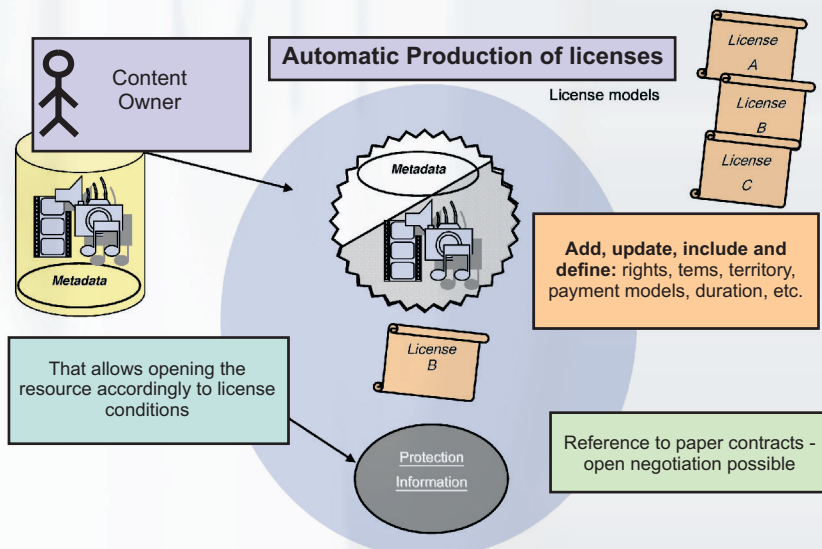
Content Owner

Automatic Production of licenses

License models

License A

License B

License C

Metadata

Metadata

Add, update, include and define: rights, tems, territory, payment models, duration, etc.

License B

That allows opening the resource accordingly to license conditions

Protection Information

Reference to paper contracts - open negotiation possible